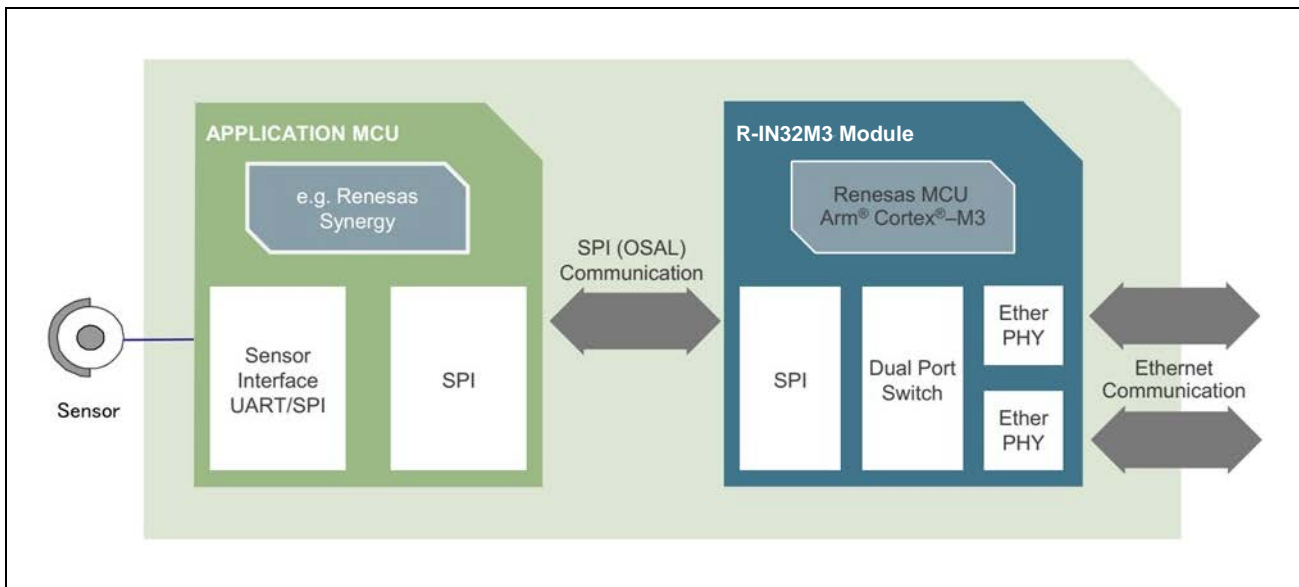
APPLICATION MCU

e.g. Renesas Synergy

Sensor Interface UART/SPI

SPI

Sensor

SPI (OSAL) Communication

R-IN32M3 Module

Renesas MCU Arm® Cortex®–M3

SPI

Dual Port Switch

Ether PHY

Ether PHY

Ethernet Communication